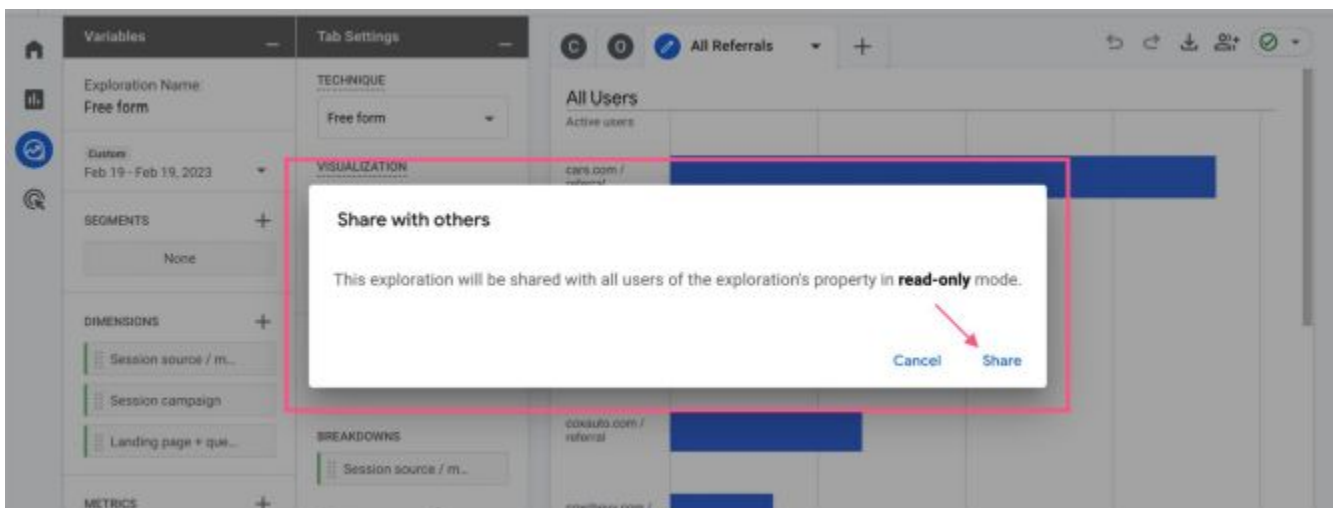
Variables

Exploration Name
Free form

Custom
Feb 19 - Feb 19, 2023

SEGMENTS

None

DIMENSIONS

Session source / m...

Session campaign

Landing page + que...

METRICS

Tab Settings

TECHNIQUE

Free form

VISUALIZATION

BREAKDOWNS

Session source / m...

C O All Referrals +

All Users
Active users

cars.com / referral

coxauto.com / referral

Share with others

This exploration will be shared with all users of the exploration's property in **read-only** mode.

Cancel Share